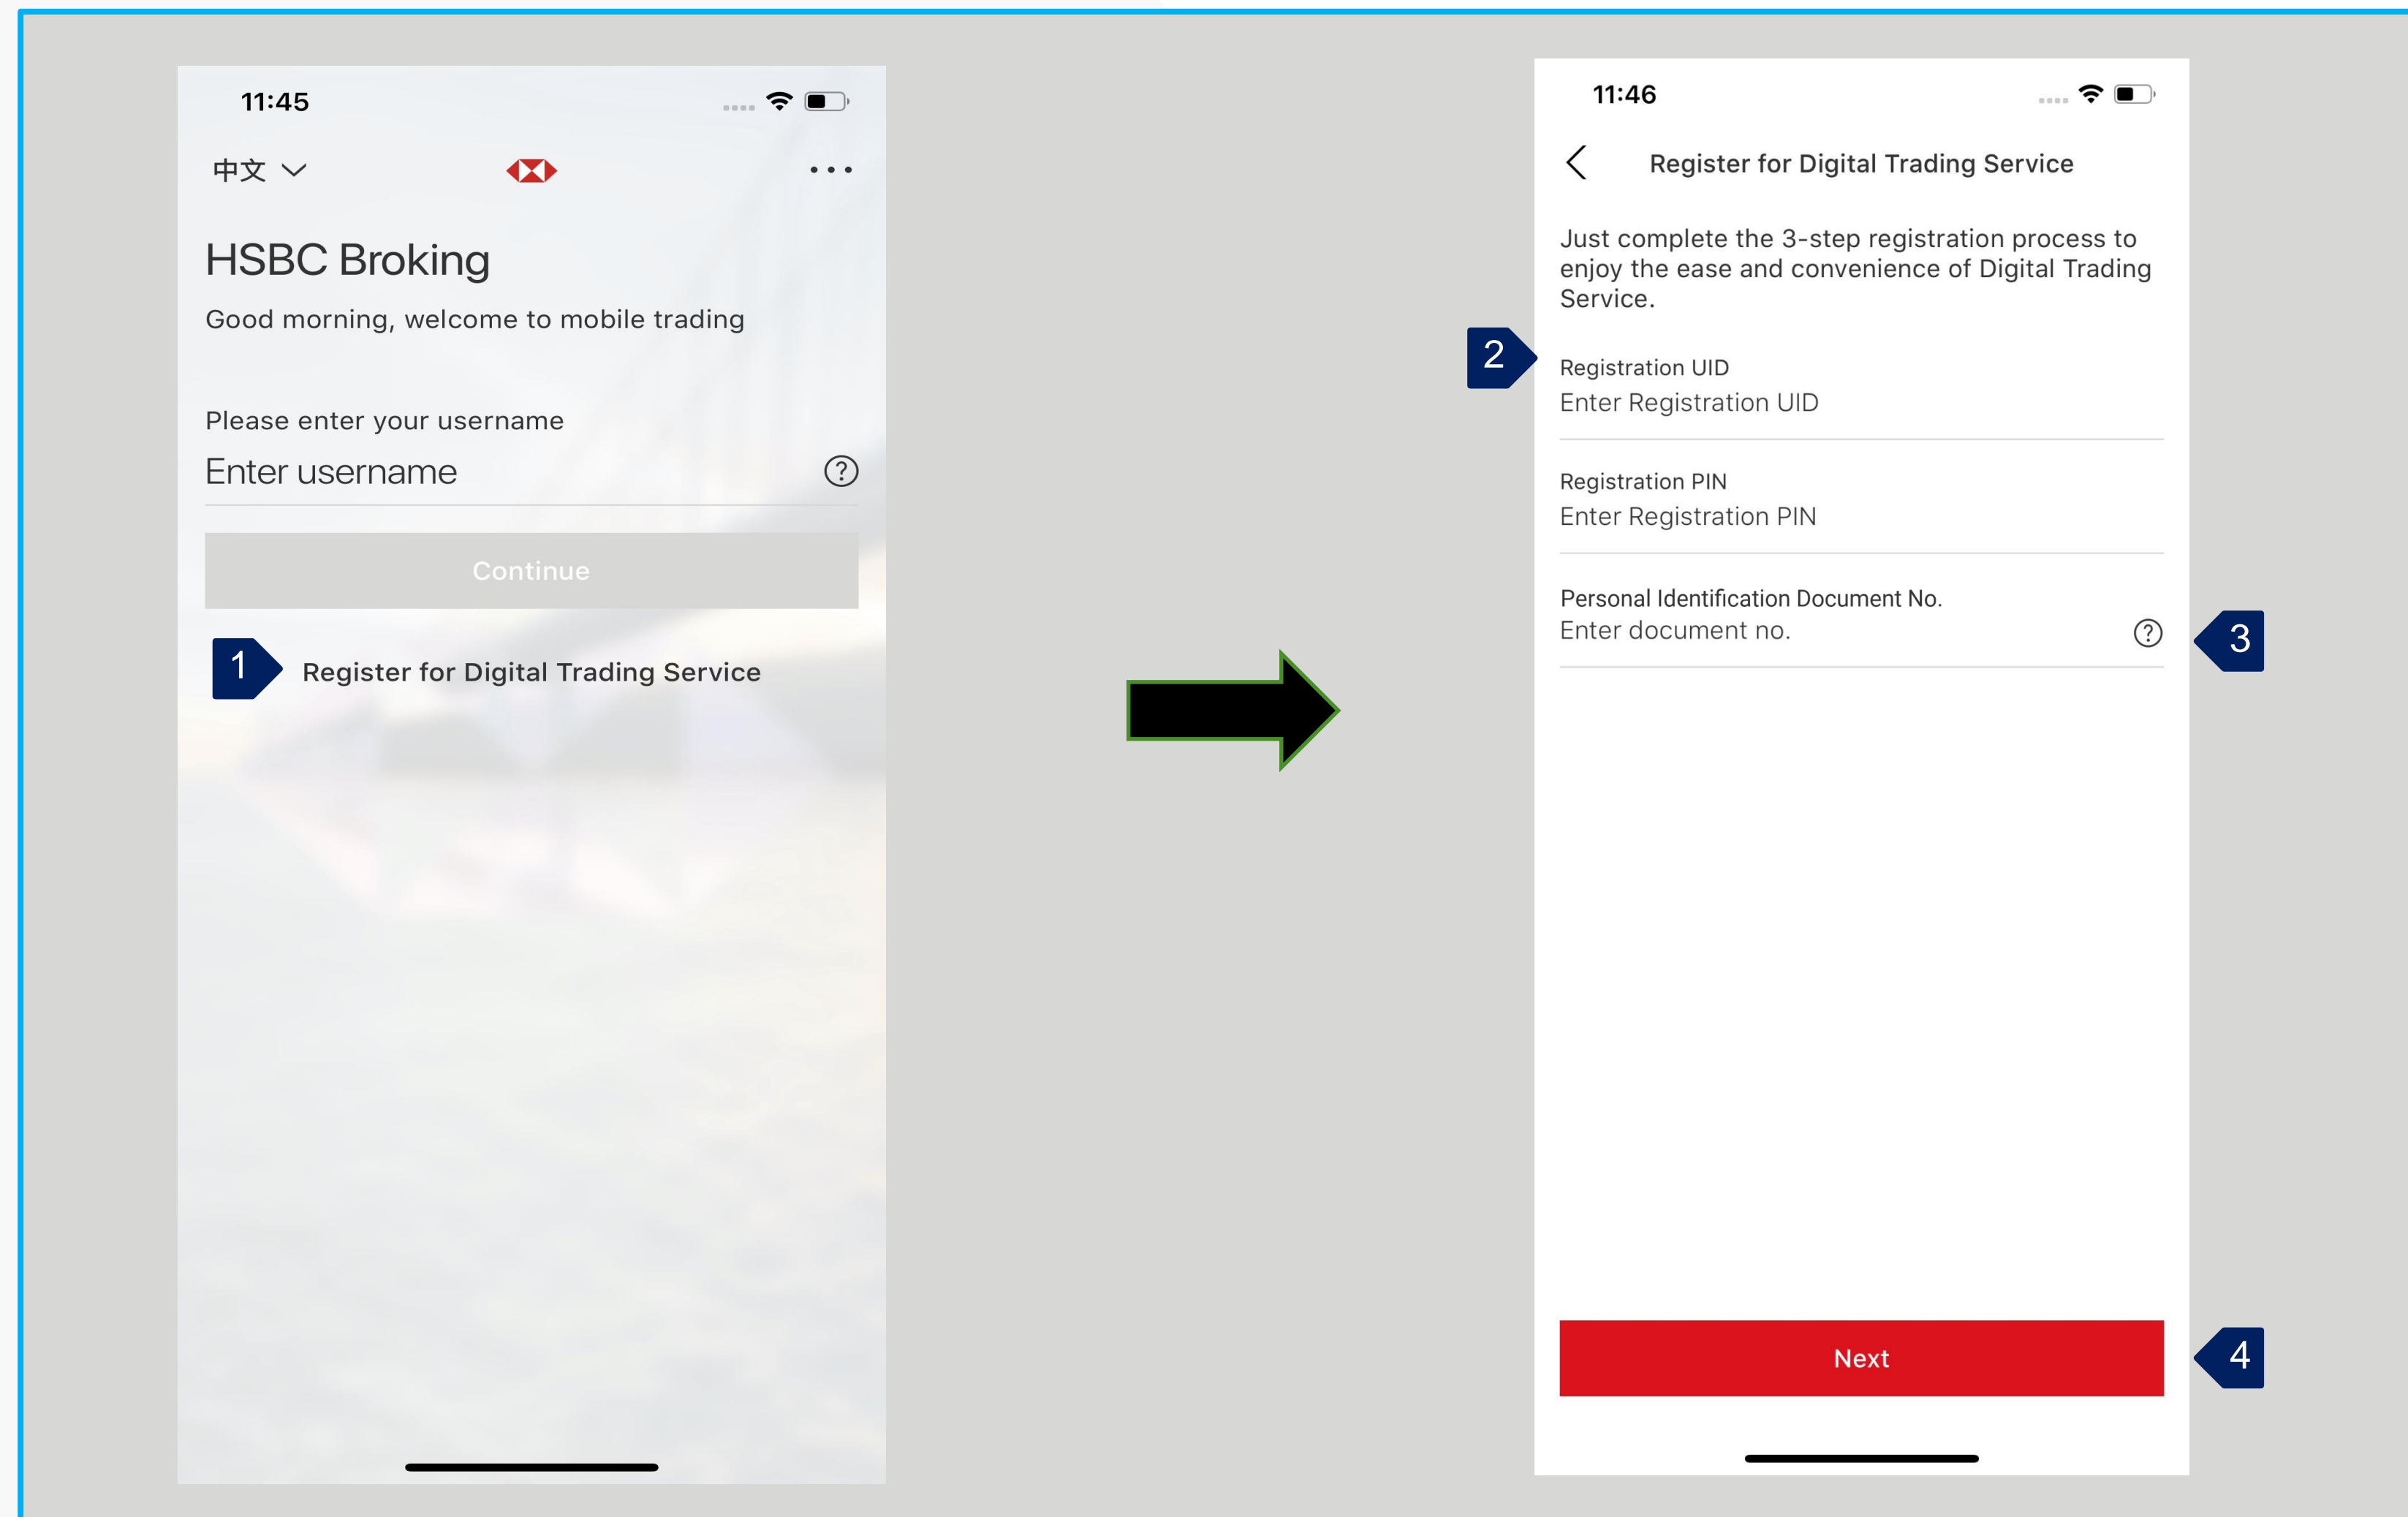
11:45

中文

HSBC Broking

Good morning, welcome to mobile trading

Please enter your username

Enter username

Continue

1

Register for Digital Trading Service

11:46

Register for Digital Trading Service

Just complete the 3-step registration process to enjoy the ease and convenience of Digital Trading Service.

2

Registration UID

Enter Registration UID

Registration PIN

Enter Registration PIN

Personal Identification Document No.

Enter document no.

3

Next

4